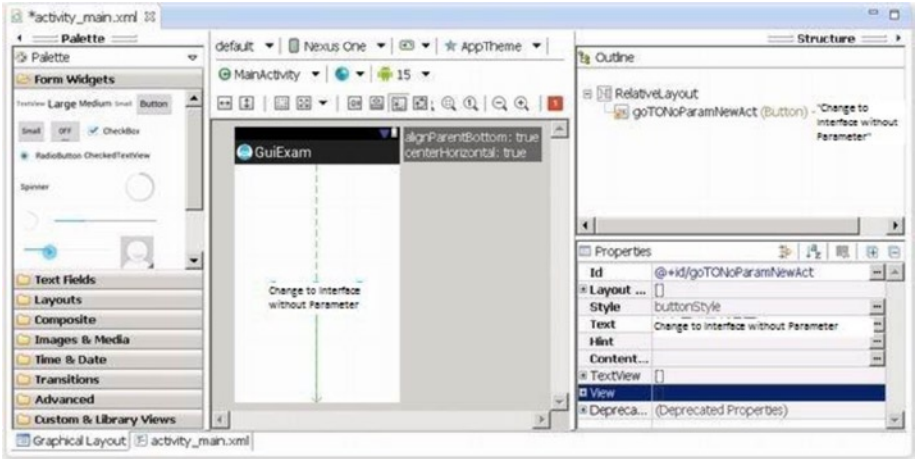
*activity_main.xml

Palette

Palette

Form Widgets

TextView Large Medium Small Button

Small OFF CheckBox

RadioButton CheckedTextView

Spinner

Text Fields

Layouts

Composite

Images & Media

Time & Date

Transitions

Advanced

Custom & Library Views

default ▾ Nexus One ▾ ▾ AppTheme ▾

MainActivity ▾ ▾ 15 ▾

GuiExam

alignParentBottom: true
centerHorizontal: true

Change to Interface without Parameter

Structure

Outline

RelativeLayout
goTONoParamNewAct (Button) - "Change to Interface without Parameter"

Properties

| | |
|---|---|
| Id | @+id/goTONoParamNewAct |
| Layout ... | [] |
| Style | buttonStyle |
| Text | Change to Interface without Parameter |
| Hint | |
| Content... | |
| TextView | [] |
| View | |
| Depreca... | (Deprecated Properties) |

Graphical Layout | activity_main.xml